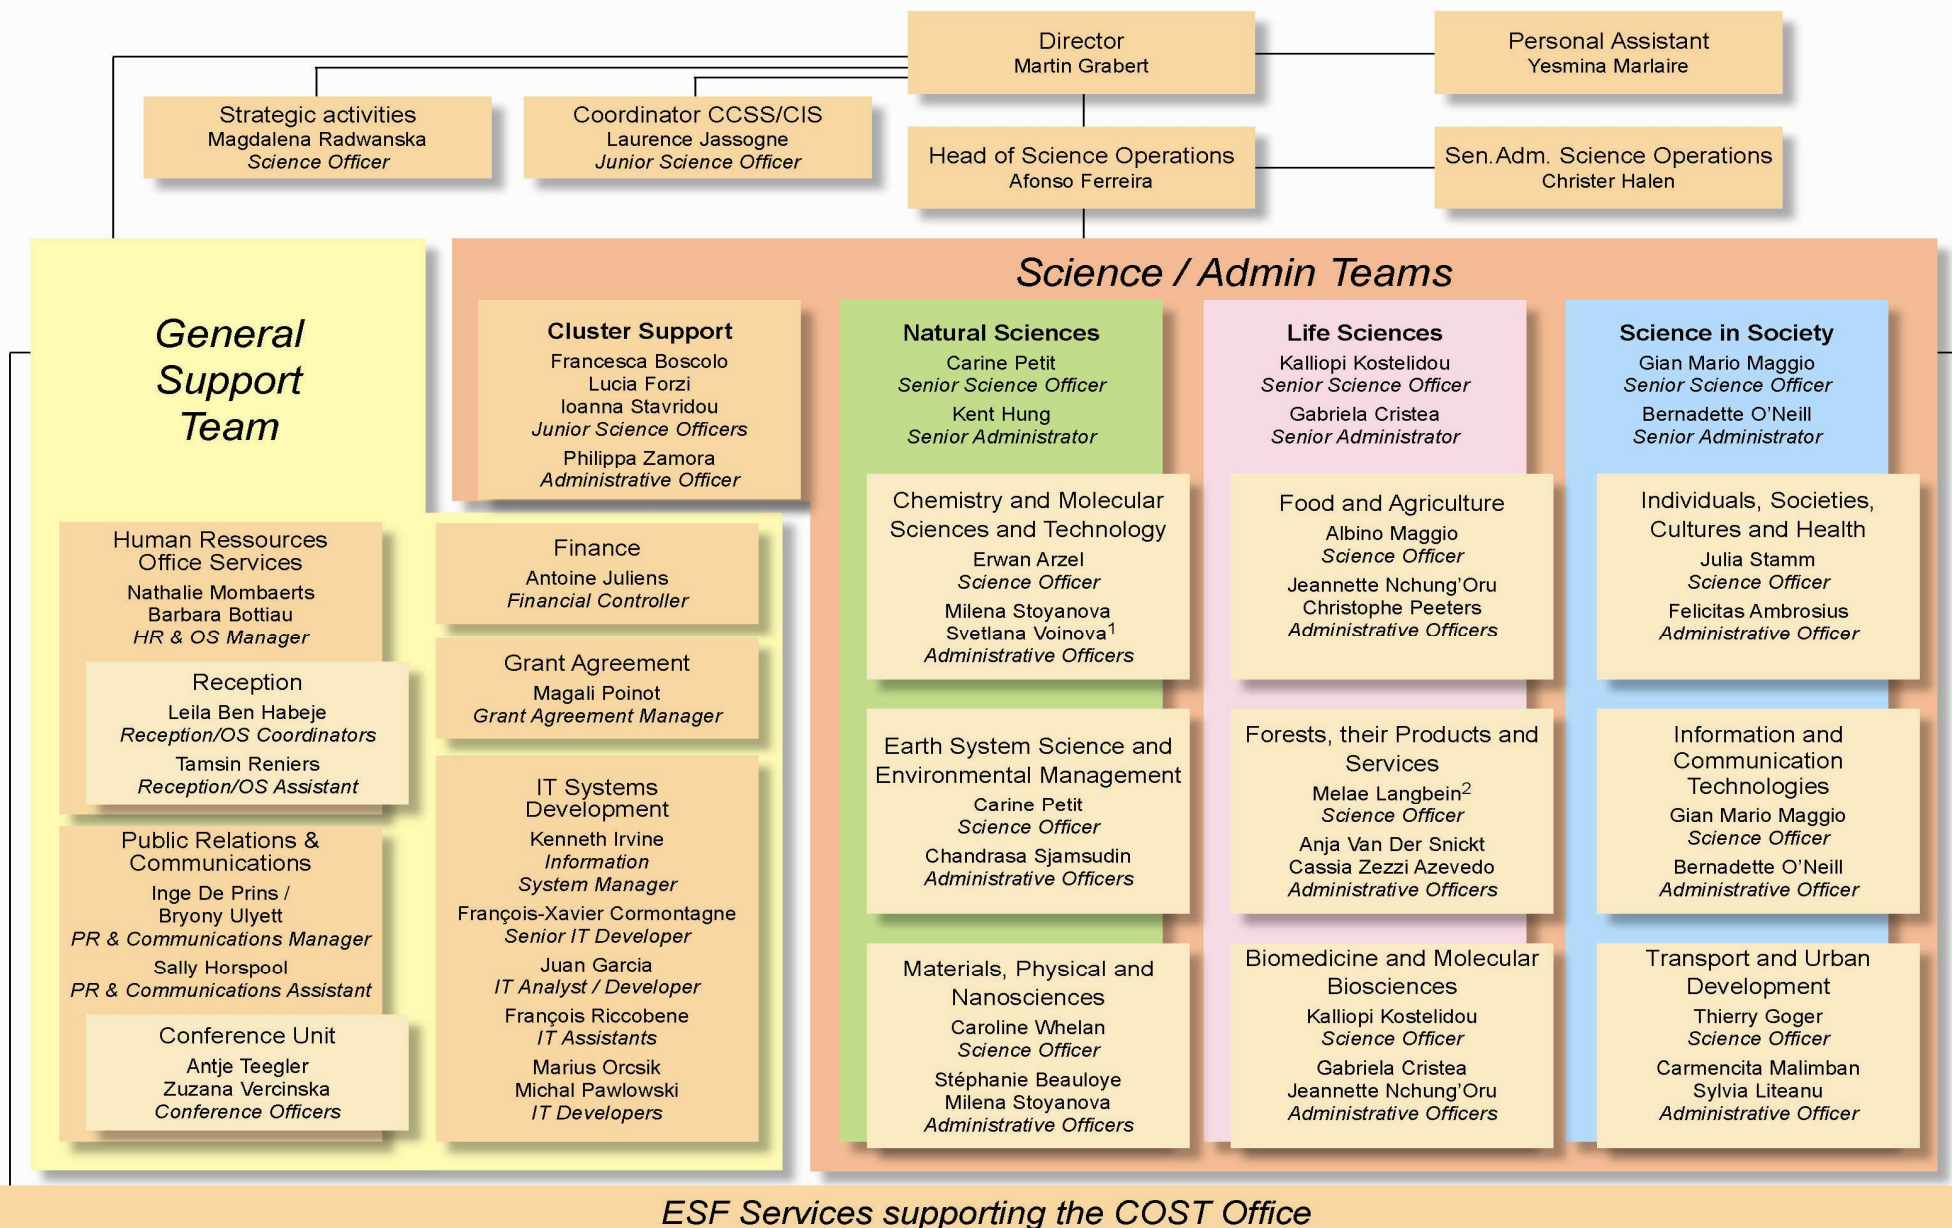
Director
Martin Grabert

Personal Assistant
Yesmina Marlaire

Strategic activities
Magdalena Radwanska
Science Officer

Coordinator CCSS/CIS
Laurence Jassogne
Junior Science Officer

Head of Science Operations
Afonso Ferreira

Sen.Adm. Science Operations
Christer Halen

General Support Team

Science / Admin Teams

Cluster Support
Francesca Boscolo
Lucia Forzi
Ioanna Stavridou
Junior Science Officers
Philippa Zamora
Administrative Officer

Natural Sciences
Carine Petit
Senior Science Officer
Kent Hung
Senior Administrator

Life Sciences
Kalliopi Kostelidou
Senior Science Officer
Gabriela Cristea
Senior Administrator

Science in Society
Gian Mario Maggio
Senior Science Officer
Bernadette O'Neill
Senior Administrator

Human Ressources Office Services
Nathalie Mombaerts
Barbara Bottiau
HR & OS Manager

Reception
Leila Ben Habeje
Reception/OS Coordinators
Tamsin Reniers
Reception/OS Assistant

Public Relations & Communications
Inge De Prins /
Bryony Ulyett
PR & Communications Manager
Sally Horspool
PR & Communications Assistant

Conference Unit
Antje Teegler
Zuzana Vercinska
Conference Officers

Finance
Antoine Juliens
Financial Controller

Grant Agreement
Magali Poinot
Grant Agreement Manager

IT Systems Development
Kenneth Irvine
Information System Manager
François-Xavier Cormontagne
Senior IT Developer
Juan Garcia
IT Analyst / Developer
François Riccobene
IT Assistants
Marius Orcsik
Michal Pawlowski
IT Developers

Chemistry and Molecular Sciences and Technology
Erwan Arzel
Science Officer
Milena Stoyanova
Svetlana Voinova$^1$
Administrative Officers

Earth System Science and Environmental Management
Carine Petit
Science Officer
Chandrasa Sjamsudin
Administrative Officers

Materials, Physical and Nanosciences
Caroline Whelan
Science Officer
Stéphanie Beauloye
Milena Stoyanova
Administrative Officers

Food and Agriculture
Albino Maggio
Science Officer
Jeannette Nchung'Oru
Christophe Peeters
Administrative Officers

Forests, their Products and Services
Melae Langbein$^2$
Science Officer
Anja Van Der Snickt
Cassia Zezzi Azevedo
Administrative Officers

Biomedicine and Molecular Biosciences
Kalliopi Kostelidou
Science Officer
Gabriela Cristea
Jeannette Nchung'Oru
Administrative Officers

Individuals, Societies, Cultures and Health
Julia Stamm
Science Officer
Felicitas Ambrosius
Administrative Officer

Information and Communication Technologies
Gian Mario Maggio
Science Officer
Bernadette O'Neill
Administrative Officer

Transport and Urban Development
Thierry Goger
Science Officer
Carmencita Malimban
Sylvia Liteanu
Administrative Officer

ESF Services supporting the COST Office